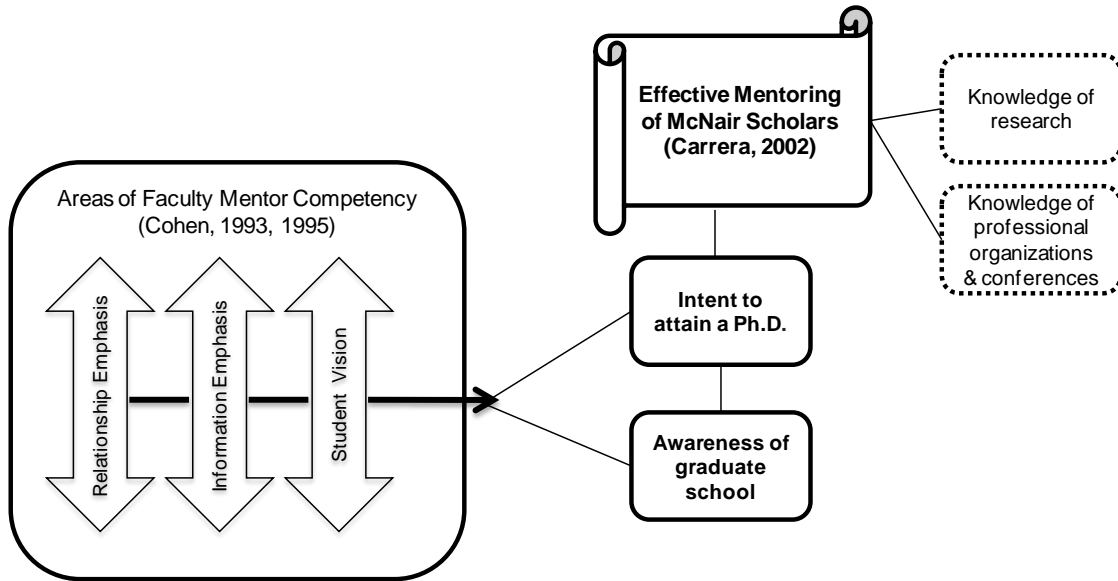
Effective Mentoring of McNair Scholars (Carrera, 2002)

Knowledge of research

Knowledge of professional organizations & conferences

Areas of Faculty Mentor Competency (Cohen, 1993, 1995)

Relationship Emphasis

Information Emphasis

Student Vision

Intent to attain a Ph.D.

Awareness of graduate school